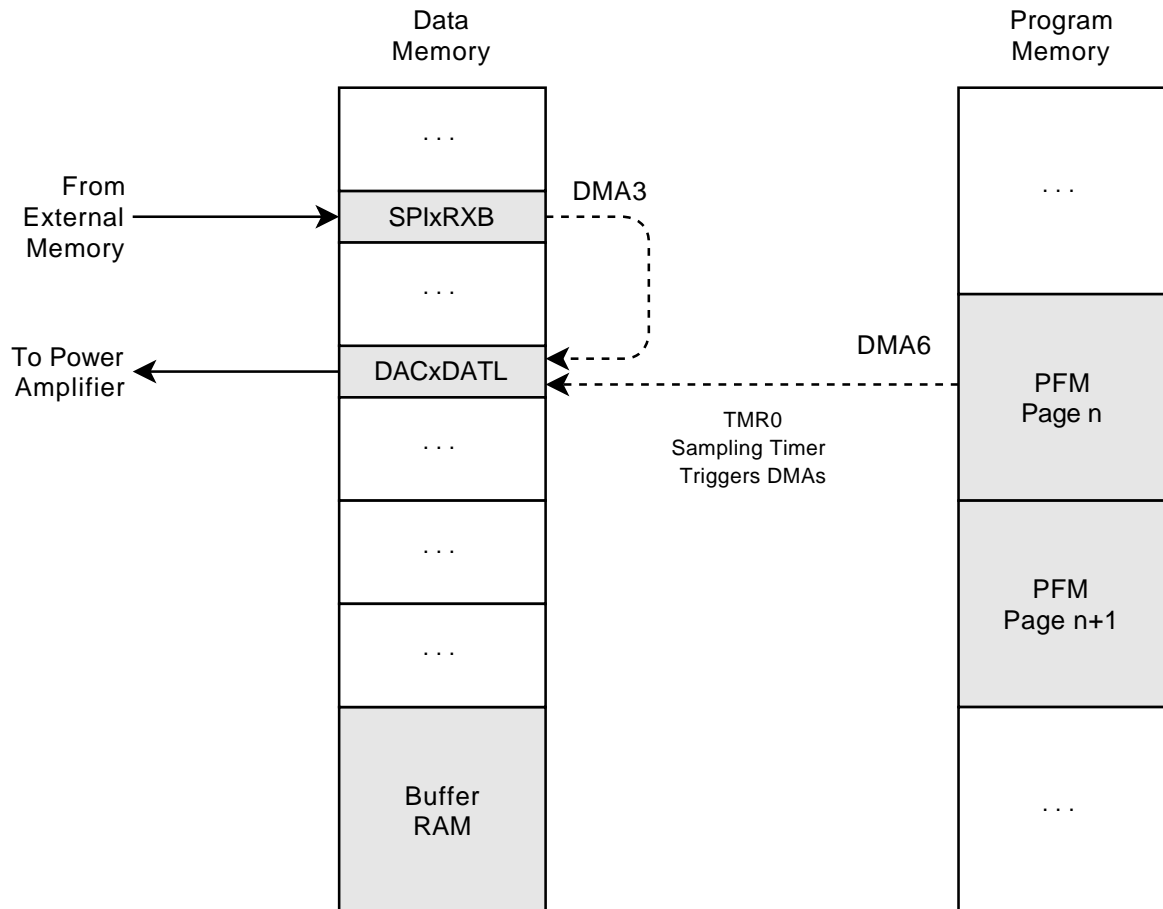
Data Memory

Program Memory

...

From External Memory

SPIxRXB

DMA3

...

To Power Amplifier

DACxDATL

DMA6

TMR0 Sampling Timer Triggers DMAs

...

...

...

Buffer RAM

...

PFM Page n

PFM Page n+1

...